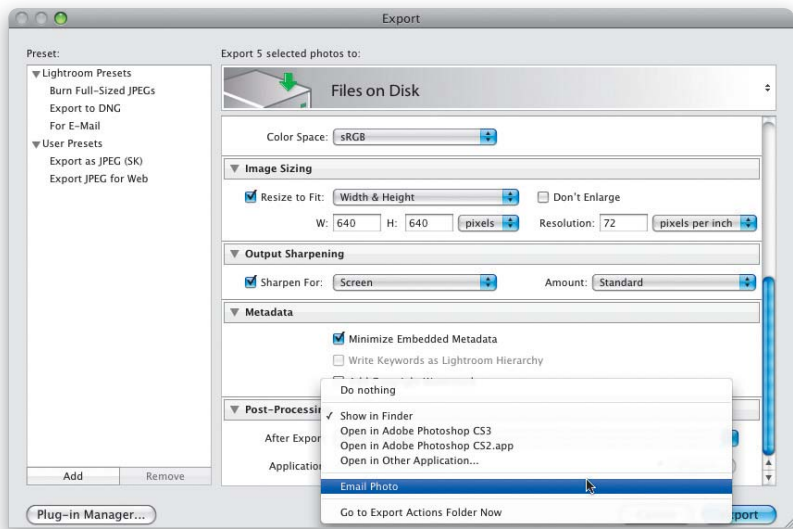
Export

Preset:

Lightroom Presets
Burn Full-Sized JPEGs
Export to DNG
For E-Mail
User Presets
Export as JPEG (SK)
Export JPEG for Web

Add
Remove

Export 5 selected photos to:

Files on Disk

Color Space: sRGB

Image Sizing

Resize to Fit: Width & Height
Don't Enlarge

W: 640 H: 640 pixels Resolution: 72 pixels per inch

Output Sharpening

Sharpen For: Screen Amount: Standard

Metadata

Minimize Embedded Metadata
Write Keywords as Lightroom Hierarchy
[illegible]

Post-Processir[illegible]
After Expor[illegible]
Application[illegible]

Do nothing
✓ Show in Finder
Open in Adobe Photoshop CS3
Open in Adobe Photoshop CS2.app
Open in Other Application...
Email Photo
Go to Export Actions Folder Now

Plug-in Manager...

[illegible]port